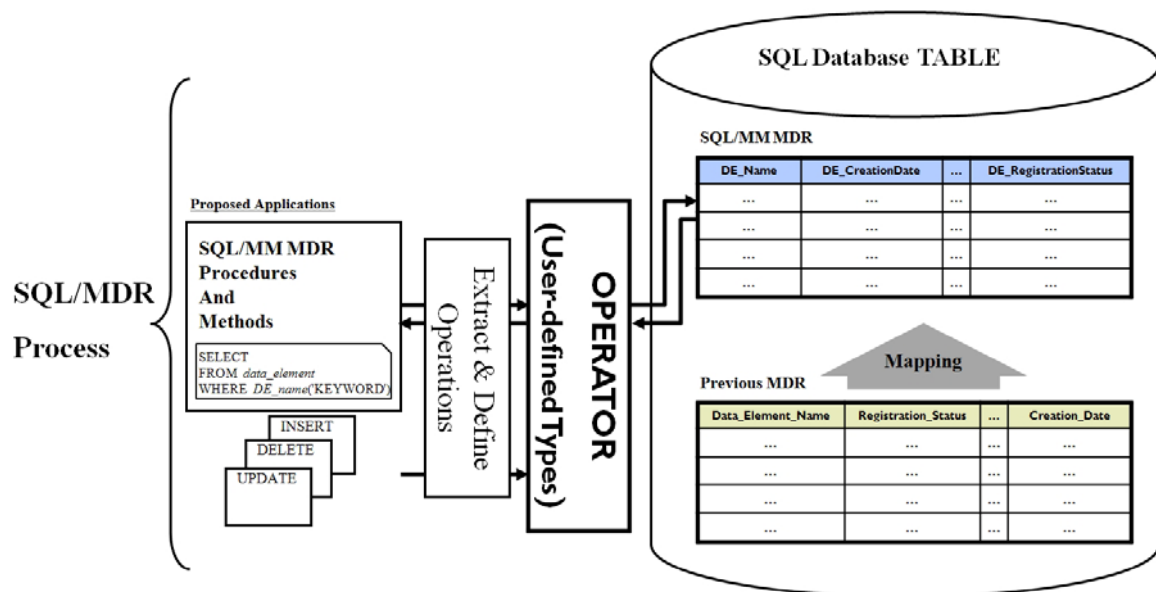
SQL/MDR Process

Proposed Applications

SQL/MM MDR Procedures And Methods

SELECT
FROM data_element
WHERE DE_name('KEYWORD')

INSERT
DELETE
UPDATE

Extract & Define Operations

OPERATOR (User-defined Types)

SQL Database TABLE

SQL/MM MDR

| DE_Name | DE_CreationDate | ... | DE_RegistrationStatus |
|---|---|---|---|
| ... | ... | ... | ... |
| ... | ... | ... | ... |
| ... | ... | ... | ... |
| ... | ... | ... | ... |

Mapping

Previous MDR

| Data_Element_Name | Registration_Status | ... | Creation_Date |
|---|---|---|---|
| ... | ... | ... | ... |
| ... | ... | ... | ... |
| ... | ... | ... | ... |
| ... | ... | ... | ... |